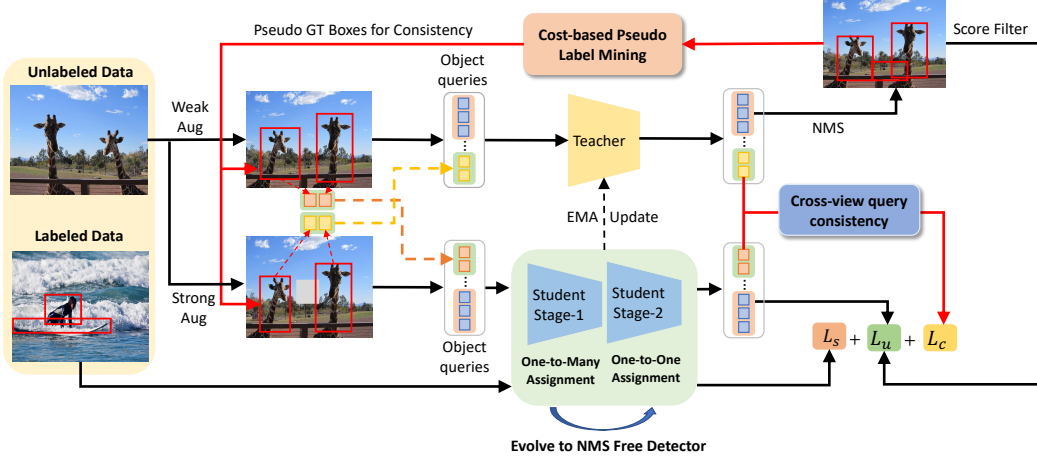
Pseudo GT Boxes for Consistency

Cost-based Pseudo Label Mining

Score Filter

Unlabeled Data

Weak Aug

Object queries

Teacher

NMS

Cross-view query consistency

EMA Update

Labeled Data

Strong Aug

Student Stage-1

Student Stage-2

Object queries

One-to-Many Assignment

One-to-One Assignment

$L_s$ + $L_u$ + $L_c$

Evolve to NMS Free Detector